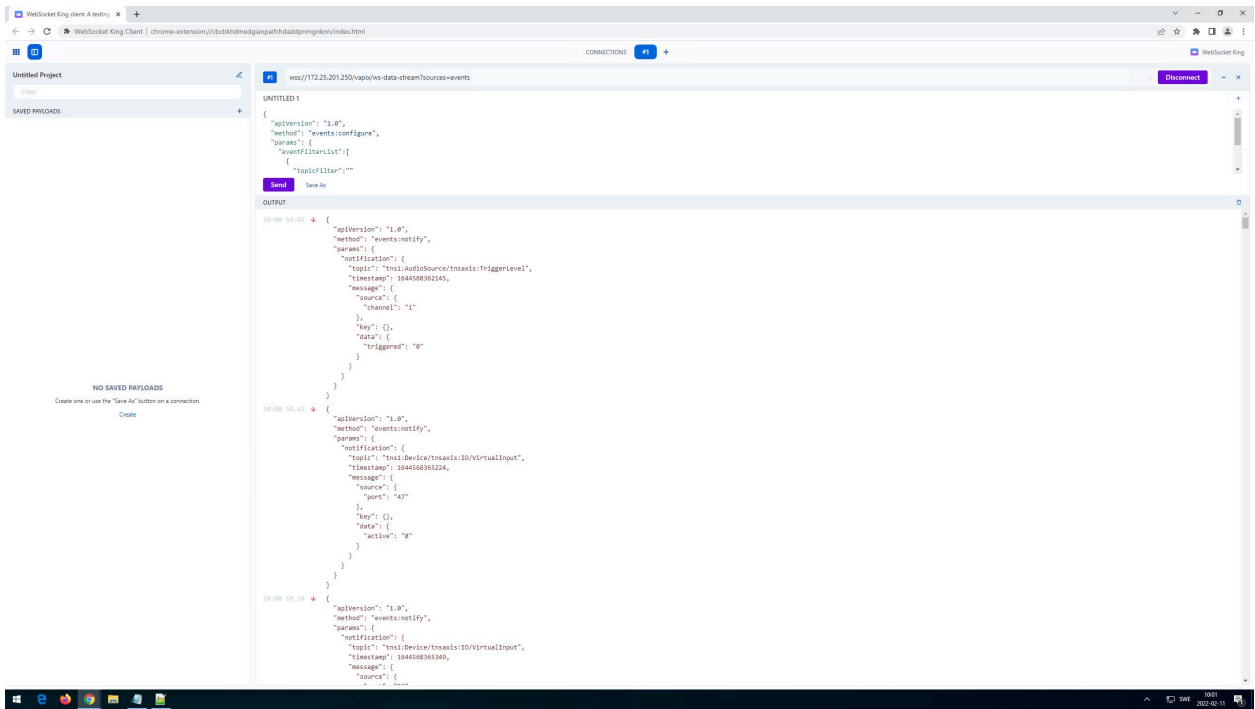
WebSocket King client: A testing ×

WebSocket King Client | chrome-extension://cbcbkhdmedgianpaifchdaddpnmgnknn/index.html

CONNECTIONS #1 +

WebSocket King

Untitled Project

Filter

SAVED PAYLOADS

NO SAVED PAYLOADS

Create one or use the "Save As" button on a connection.

Create

#1 wss://172.25.201.250/vapix/ws-data-stream?sources=events

Disconnect

UNTITLED 1

{
"apiVersion": "1.0",
"method": "events:configure",
"params": {
"eventFilterList":[
{
"topicFilter":""

Send Save As

OUTPUT

10:00 59.45 {
"apiVersion": "1.0",
"method": "events:notify",
"params": {
"notification": {
"topic": "tns1:AudioSource/tnsaxis:TriggerLevel",
"timestamp": 1644568362145,
"message": {
"source": {
"channel": "1"
},
"key": {},
"data": {
"triggered": "0"
}
}
}
}
}

10:00 59.42 {
"apiVersion": "1.0",
"method": "events:notify",
"params": {
"notification": {
"topic": "tns1:Device/tnsaxis:IO/VirtualInput",
"timestamp": 1644568365224,
"message": {
"source": {
"port": "47"
},
"key": {},
"data": {
"active": "0"
}
}
}
}
}

10:00 59.38 {
"apiVersion": "1.0",
"method": "events:notify",
"params": {
"notification": {
"topic": "tns1:Device/tnsaxis:IO/VirtualInput",
"timestamp": 1644568365349,
"message": {
"source": {
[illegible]

SWE 10:01 2022-02-11